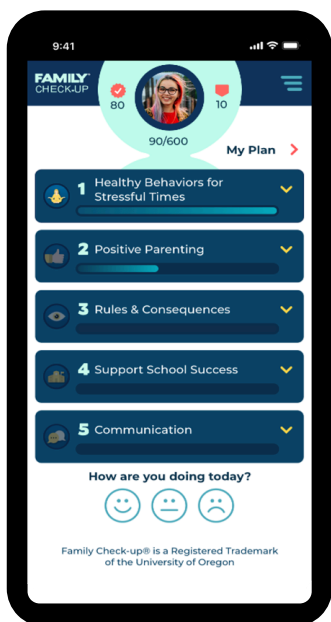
9:41

FAMILY CHECK-UP

80

10

90/600

My Plan

1 Healthy Behaviors for Stressful Times

2 Positive Parenting

3 Rules & Consequences

4 Support School Success

5 Communication

How are you doing today?

Family Check-up® is a Registered Trademark of the University of Oregon